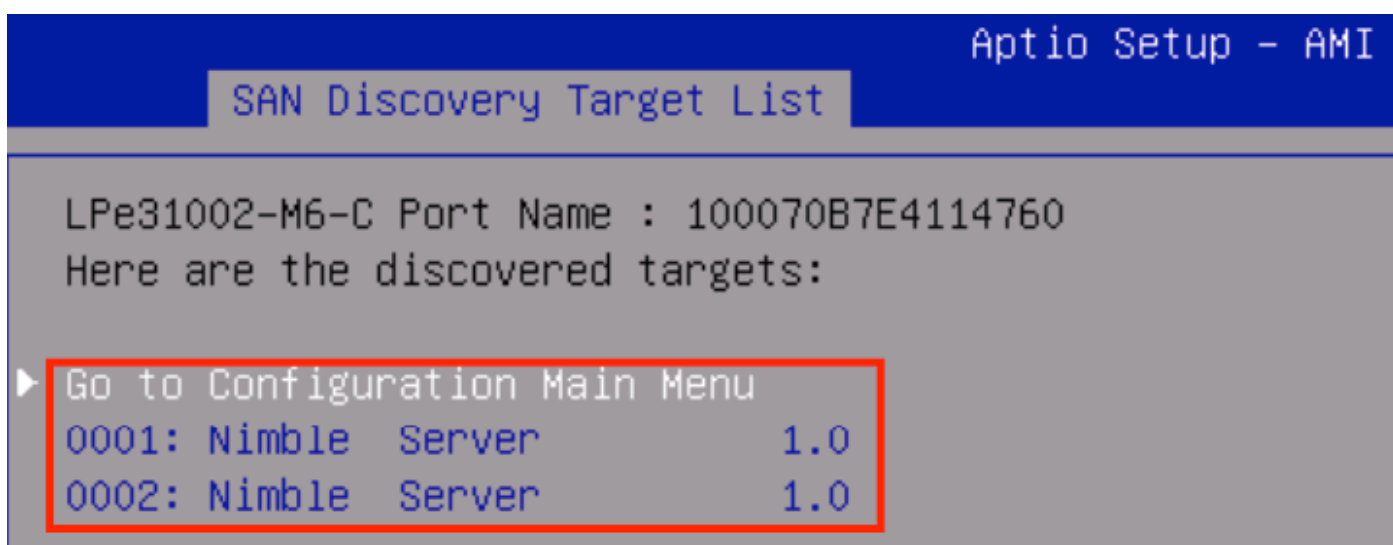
Aptio Setup – AMI

SAN Discovery Target List

LPe31002-M6-C Port Name : 100070B7E4114760
Here are the discovered targets:

Go to Configuration Main Menu
0001: Nimble Server 1.0
0002: Nimble Server 1.0